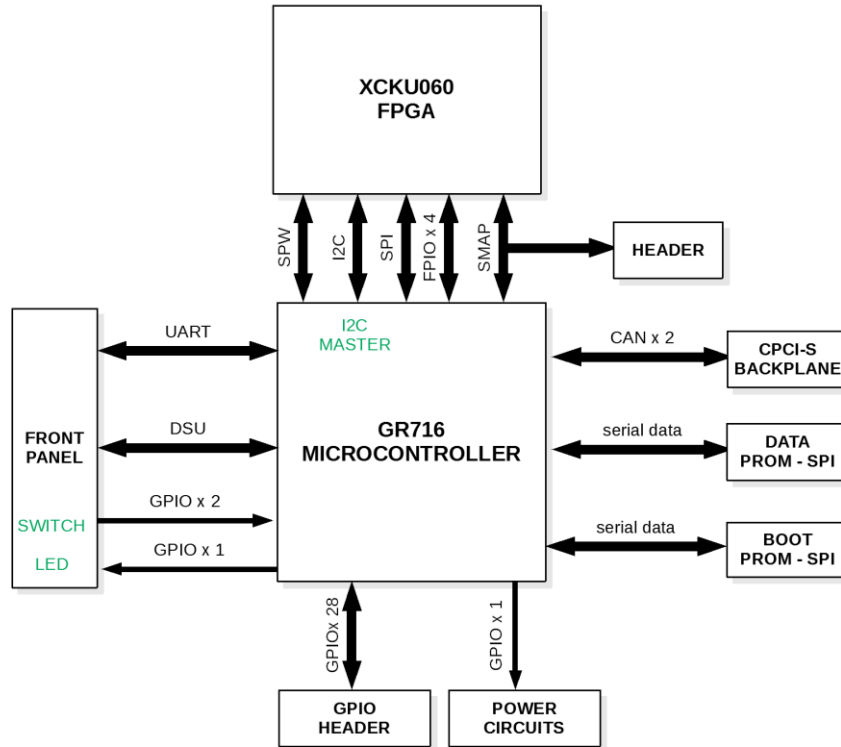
XCKU060
FPGA

SPW
I2C
SPI
FPIO x 4
SMAP

HEADER

FRONT PANEL

SWITCH

LED

UART

DSU

GPIO x 2

GPIO x 1

I2C MASTER

GR716
MICROCONTROLLER

CAN x 2

CPCI-S BACKPLANE

serial data

DATA PROM - SPI

serial data

BOOT PROM - SPI

GPIOx 28

GPIO x 1

GPIO HEADER

POWER CIRCUITS